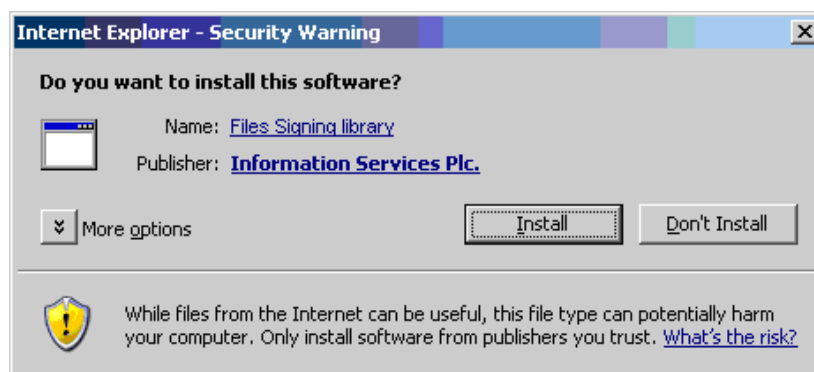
Internet Explorer - Security Warning

X

Do you want to install this software?

Name: Files Signing library

Publisher: Information Services Plc.

More options

Install

Don't Install

While files from the Internet can be useful, this file type can potentially harm your computer. Only install software from publishers you trust. What's the risk?